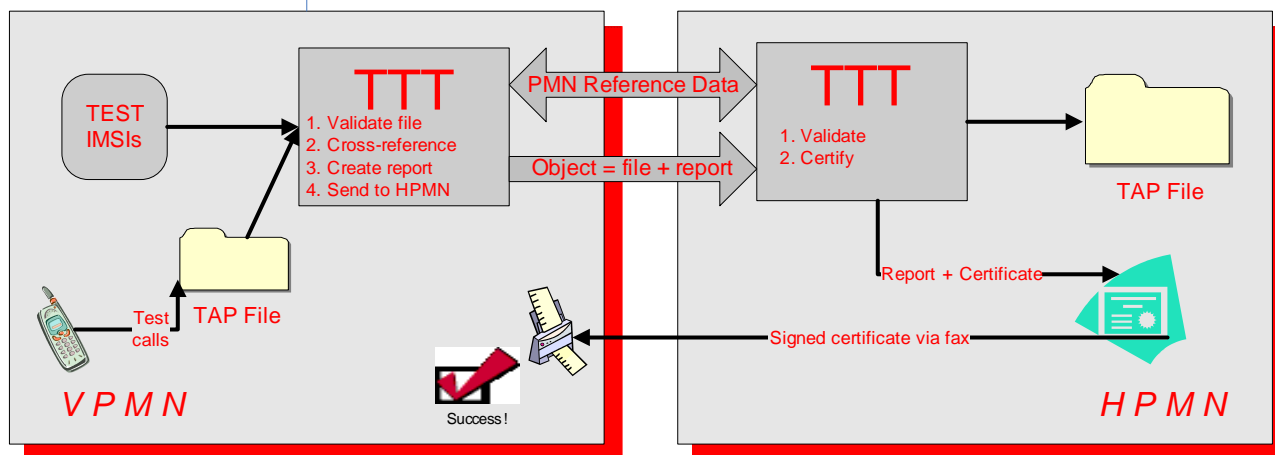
TEST IMSIs

TTT
1. Validate file
2. Cross-reference
3. Create report
4. Send to HPMN

PMN Reference Data

Object = file + report

TTT
1. Validate
2. Certify

TAP File

TAP File

Test calls

Report + Certificate

Signed certificate via fax

Success !

VPMN

HPMN